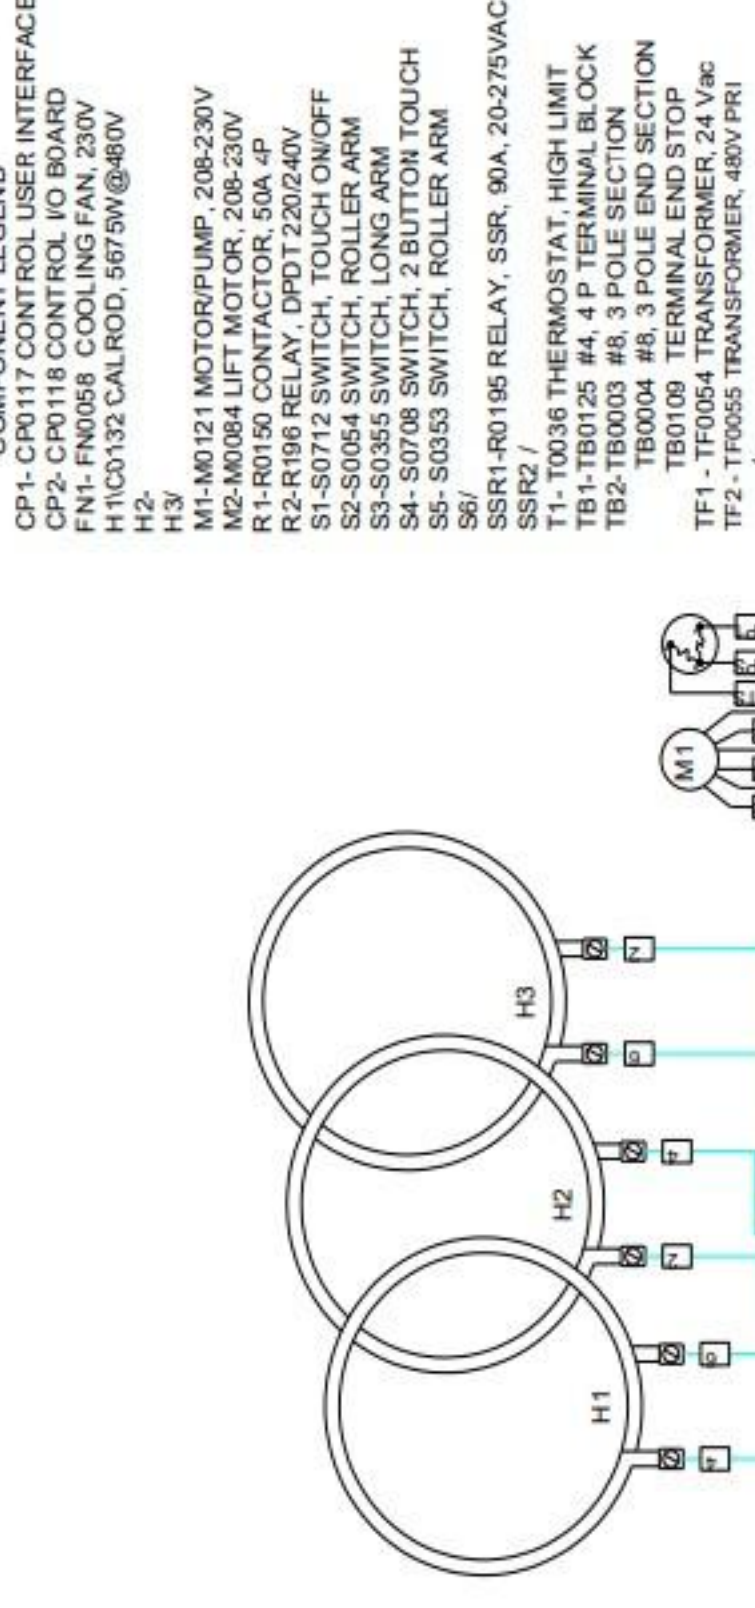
COMPONENT LEGEND

CP1- CP0117 CONTROL USER INTERFACE
CP2- CP0118 CONTROL I/O BOARD
FN1- FN0058 COOLING FAN, 230V
H1\C0132 CALROD, 5675W@480V
H2-
H3/

M1-M0121 MOTOR/PUMP, 208-230V
M2-M0084 LIFT MOTOR, 208-230V
R1-R0150 CONTACTOR, 50A 4P
R2-R196 RELAY, DPDT 220/240V
S1-S0712 SWITCH, TOUCH ON/OFF
S2-S0054 SWITCH, ROLLER ARM
S3-S0355 SWITCH, LONG ARM
S4- S0708 SWITCH, 2 BUTTON TOUCH
S5- S0353 SWITCH, ROLLER ARM
S6/

SSR1-R0195 RELAY, SSR, 90A, 20-275VAC
SSR2 /
T1- T0036 THERMOSTAT, HIGH LIMIT
TB1-TB0125 #4, 4 P TERMINAL BLOCK
TB2-TB0003 #8, 3 POLE SECTION
TB0004 #8, 3 POLE END SECTION
TB0109 TERMINAL END STOP
TF1 - TF0054 TRANSFORMER, 24 Vac
TF2 - TF0055 TRANSFORMER, 480V PRI

H3
H2
H1
M1